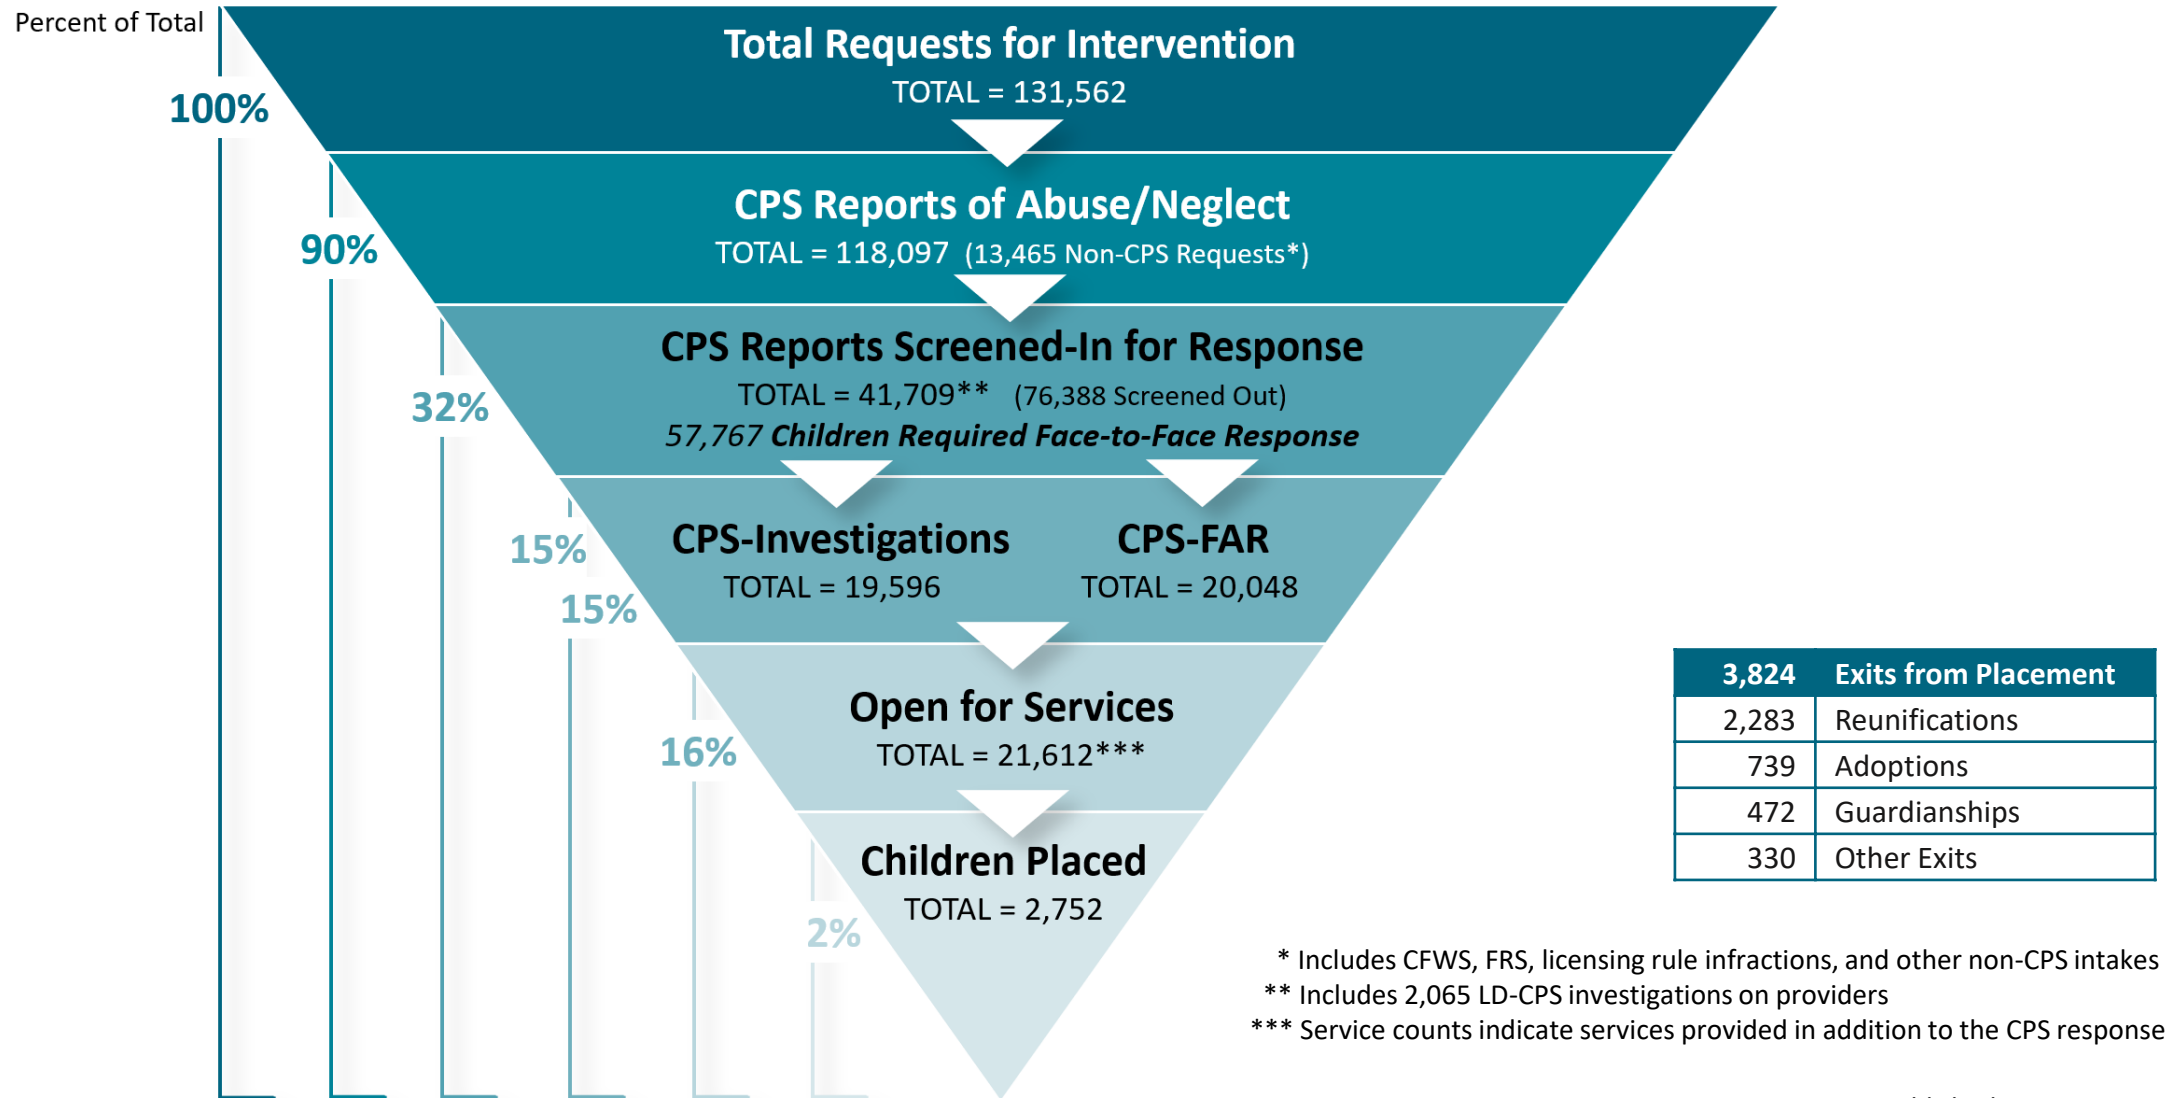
Percent of Total

100%

Total Requests for Intervention
TOTAL = 131,562

90%

CPS Reports of Abuse/Neglect
TOTAL = 118,097 (13,465 Non-CPS Requests*)

32%

CPS Reports Screened-In for Response
TOTAL = 41,709** (76,388 Screened Out)
57,767 Children Required Face-to-Face Response

15%

15%

CPS-Investigations
TOTAL = 19,596

CPS-FAR
TOTAL = 20,048

16%

Open for Services
TOTAL = 21,612***

2%

Children Placed
TOTAL = 2,752

| 3,824 | Exits from Placement |
|---|---|
| 2,283 | Reunifications |
| 739 | Adoptions |
| 472 | Guardianships |
| 330 | Other Exits |

* Includes CFWS, FRS, licensing rule infractions, and other non-CPS intakes
** Includes 2,065 LD-CPS investigations on providers
*** Service counts indicate services provided in addition to the CPS response